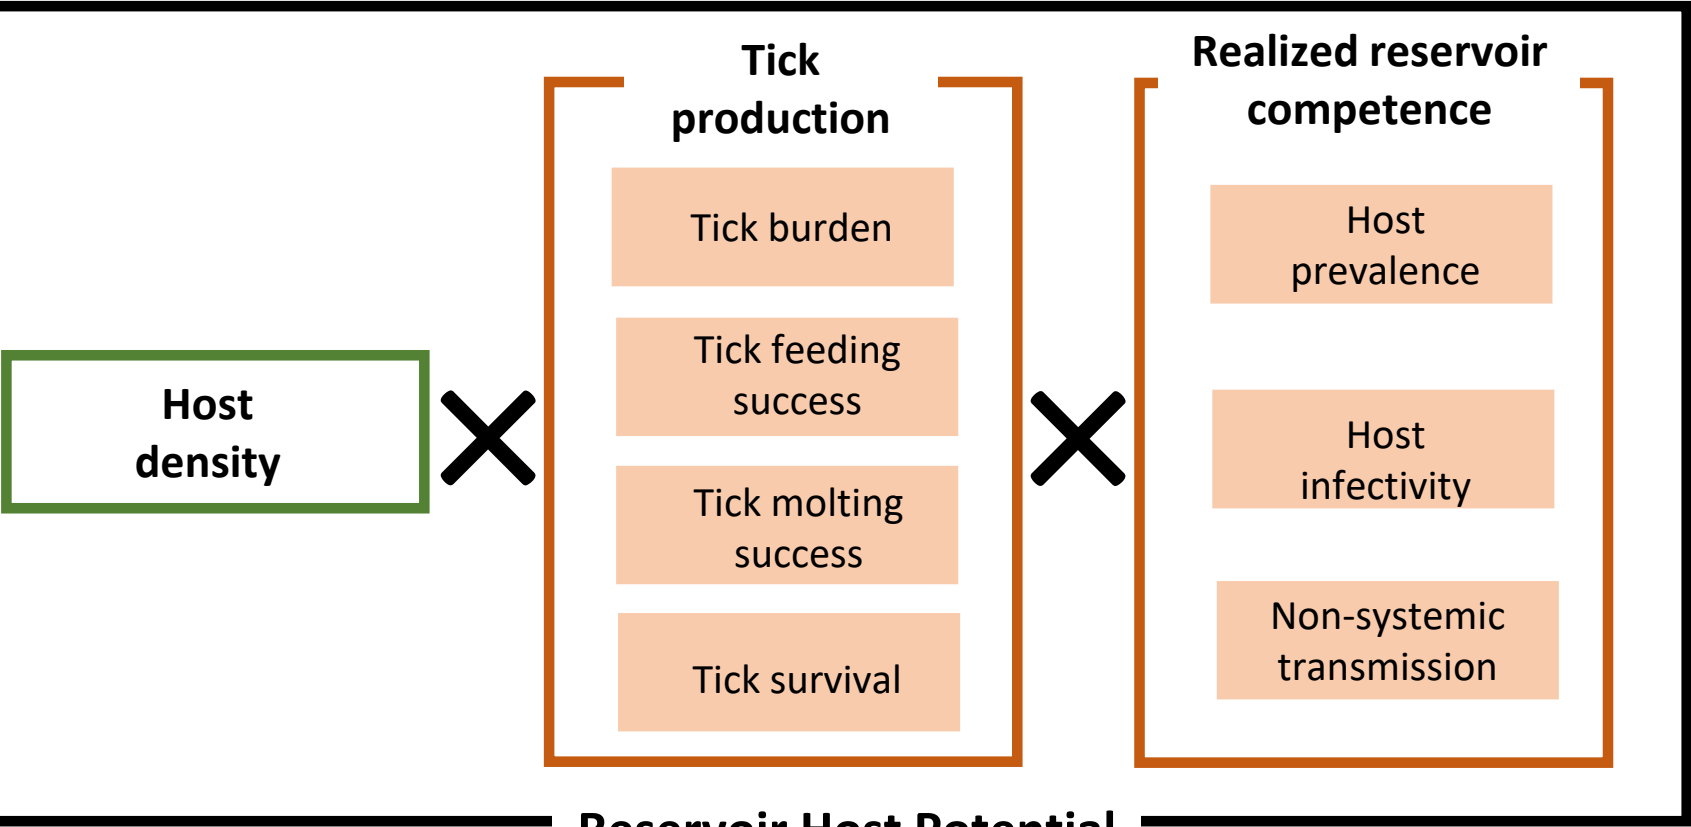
Host density

×

Tick production

Tick burden

Tick feeding success

Tick molting success

Tick survival

×

Realized reservoir competence

Host prevalence

Host infectivity

Non-systemic transmission

Reservoir Host Potential